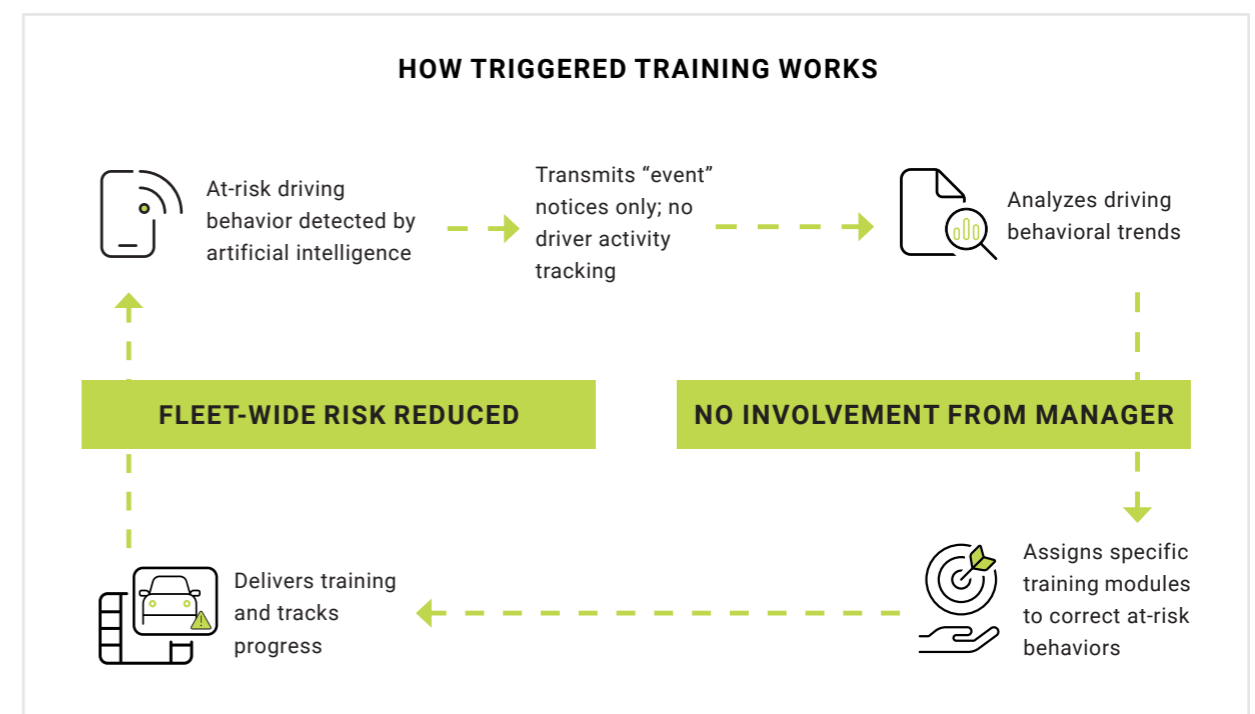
HOW TRIGGERED TRAINING WORKS

At-risk driving behavior detected by artificial intelligence

Transmits “event” notices only; no driver activity tracking

Analyzes driving behavioral trends

FLEET-WIDE RISK REDUCED

NO INVOLVEMENT FROM MANAGER

Delivers training and tracks progress

Assigns specific training modules to correct at-risk behaviors